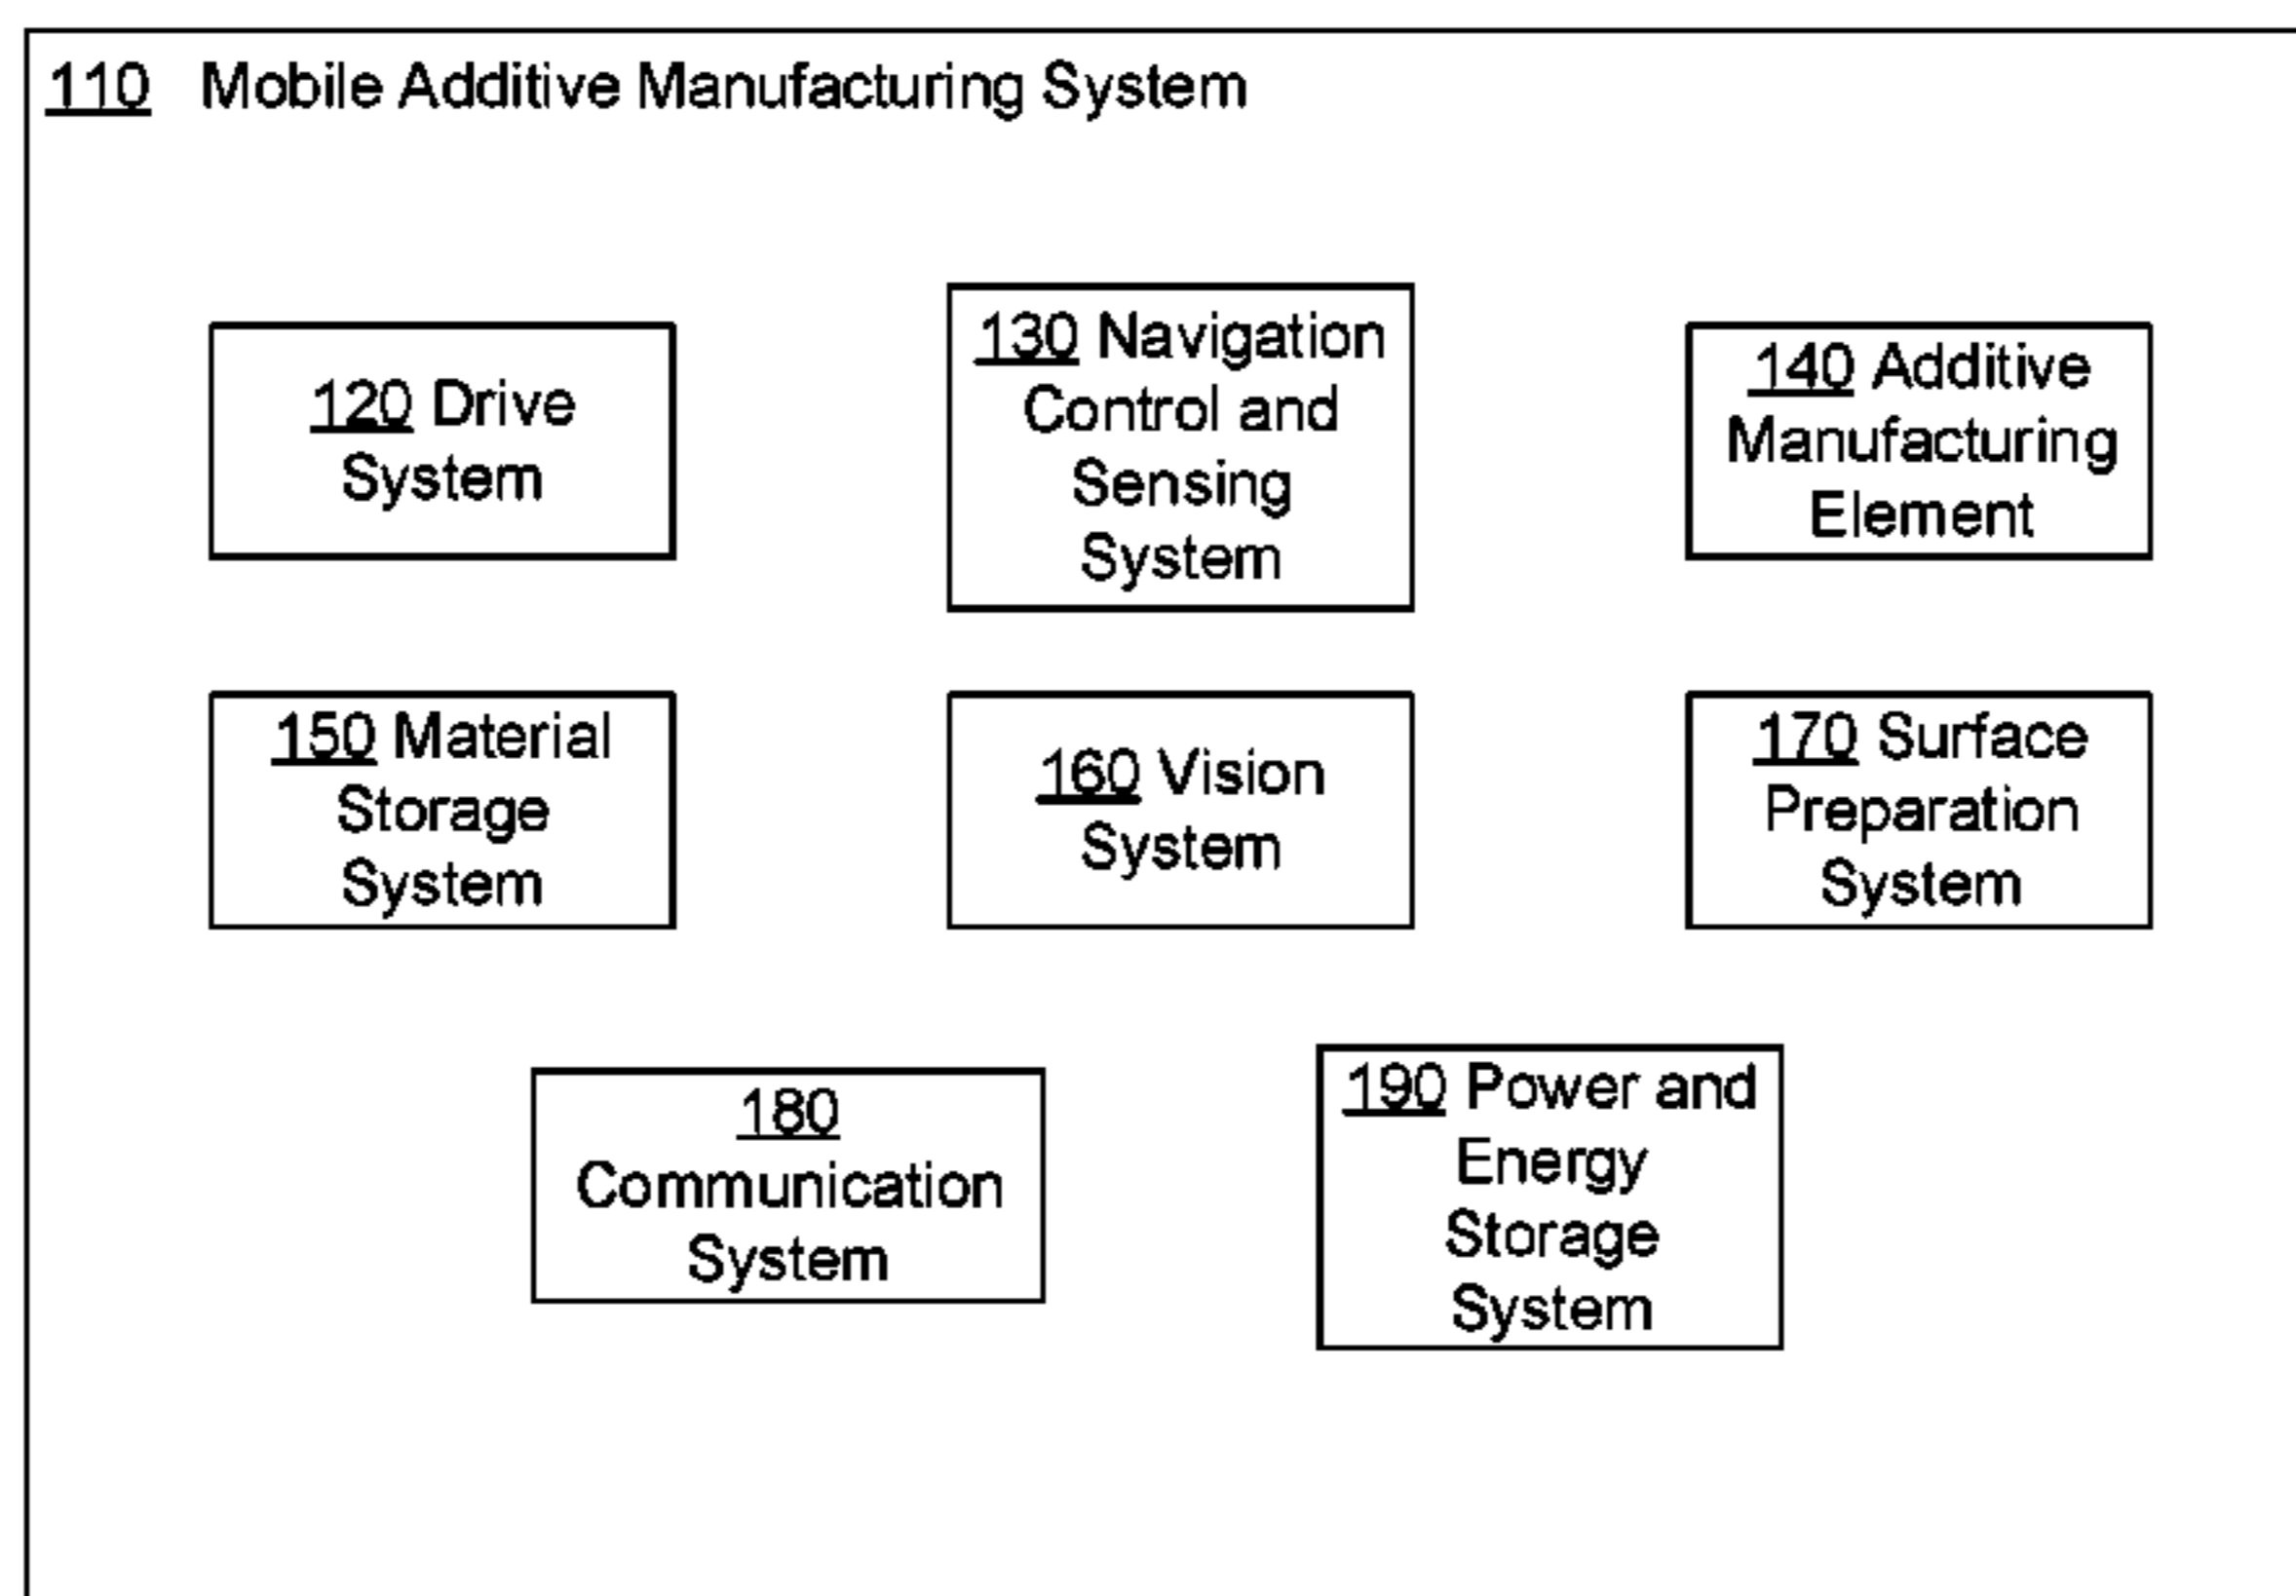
110 Mobile Additive Manufacturing System

120 Drive System

130 Navigation Control and Sensing System

140 Additive Manufacturing Element

150 Material Storage System

160 Vision System

170 Surface Preparation System

180 Communication System

190 Power and Energy Storage System